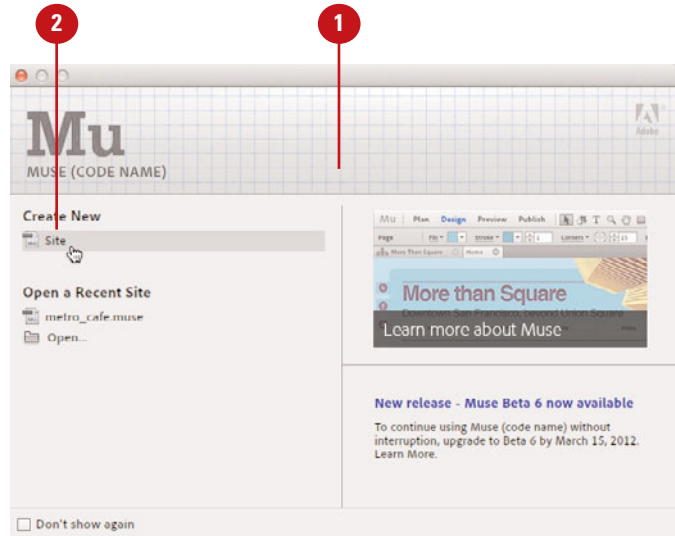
2

1

Mu

MUSE (CODE NAME)

Adobe

Create New

Site

Open a Recent Site

metro_cafe.muse

Open...

Mu Plan Design Preview Publish

More than Square

Downtown San Francisco, beyond Union Square

Learn more about Muse

New release - Muse Beta 6 now available

To continue using Muse (code name) without interruption, upgrade to Beta 6 by March 15, 2012. Learn More.

Don't show again